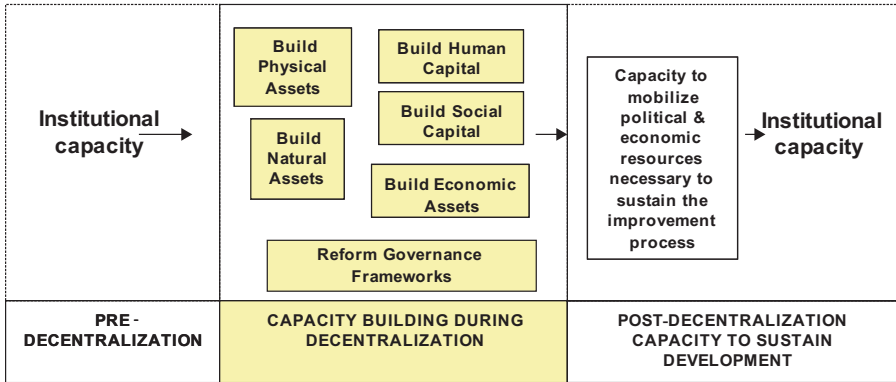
Institutional capacity

Build Physical Assets

Build Human Capital

Build Social Capital

Build Natural Assets

Build Economic Assets

Reform Governance Frameworks

Capacity to mobilize political & economic resources necessary to sustain the improvement process

Institutional capacity

| PRE-DECENTRALIZATION | CAPACITY BUILDING DURING DECENTRALIZATION | POST-DECENTRALIZATION CAPACITY TO SUSTAIN DEVELOPMENT |
|---|---|---|